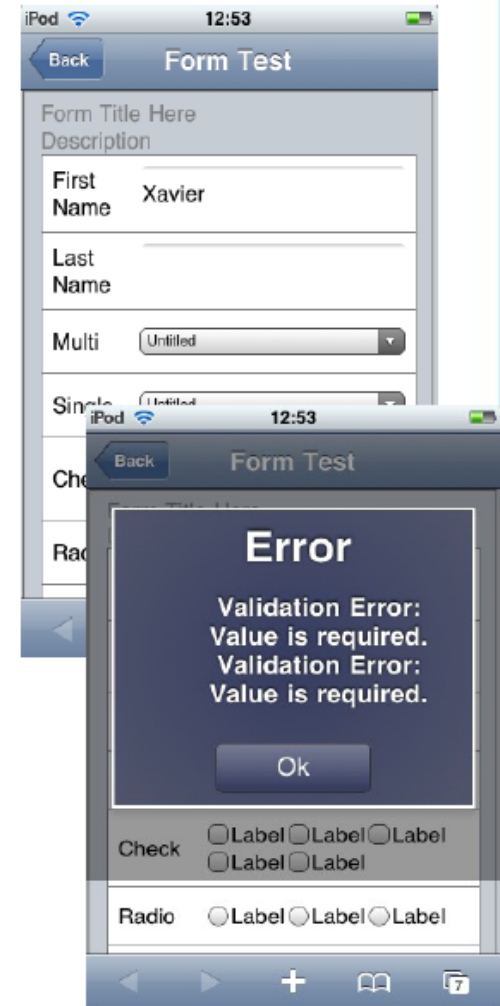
iPod 12:53

Back Form Test

Form Title Here
Description

First Name Xavier

Last Name

Multi Untitled

Single Untitled

Che

Rad

iPod 12:53

Back Form Test

Form Title Here

Error

Validation Error: Value is required.
Validation Error: Value is required.

Ok

Check Label Label Label Label Label

Radio Label Label Label

7